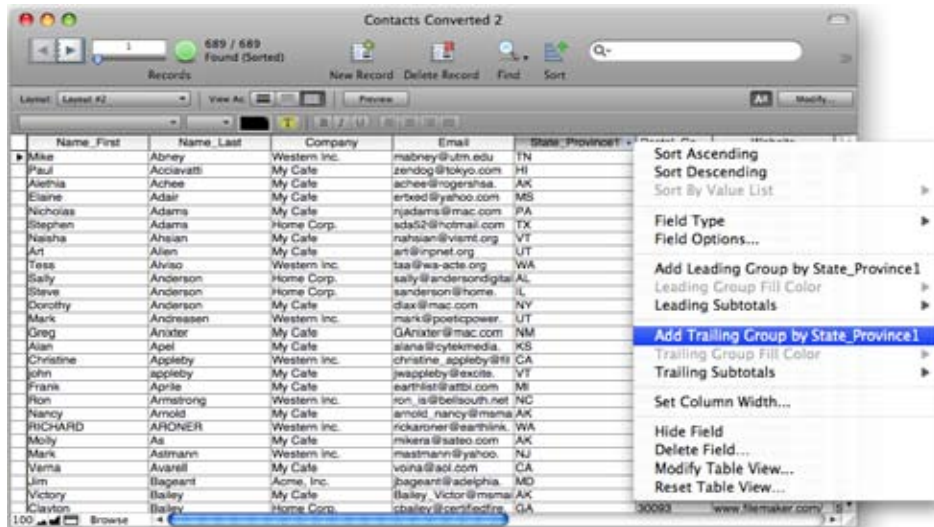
Contacts Converted 2

1

689 / 689
Found (Sorted)

Records

New Record Delete Record Find Sort

Layout: Layout #2 View As: Preview Modify...

| Name_First | Name_Last | Company | Email | State_Province1 | Postal_Co | Website |
|---|---|---|---|---|---|---|
| Mike | Abney | Western Inc. | mabney@utm.edu | TN | | |
| Paul | Acciavatti | My Cafe | zendog@tokyo.com | HI | | |
| Alethia | Achee | My Cafe | achee@rogershsa. | AK | | |
| Elaine | Adair | My Cafe | erbxed@yahoo.com | MS | | |
| Nicholas | Adams | My Cafe | njadams@mac.com | PA | | |
| Stephen | Adams | Home Corp. | sda52@hotmail.com | TX | | |
| Naisha | Ahsian | My Cafe | nahsian@vismt.org | VT | | |
| Art | Allen | My Cafe | art@inpnet.org | UT | | |
| Tess | Alviso | Western Inc. | taa@ws-acte.org | WA | | |
| Sally | Anderson | Home Corp. | sally@andersondigital | AL | | |
| Steve | Anderson | Home Corp. | sanderson@home. | IL | | |
| Dorothy | Anderson | My Cafe | dlax@mac.com | NY | | |
| Mark | Andreasen | Western Inc. | mark@poeticpower. | UT | | |
| Greg | Anixter | My Cafe | GAnixter@mac.com | NM | | |
| Alan | Apel | My Cafe | alana@cytekmedia. | KS | | |
| Christine | Appleby | Western Inc. | christine_appleby@ttl | CA | | |
| john | appleby | My Cafe | jwappleby@excite. | VT | | |
| Frank | Aprile | My Cafe | earthlist@attbi.com | MI | | |
| Ron | Armstrong | Western Inc. | ron_is@bellsouth.net | NC | | |
| Nancy | Arnold | My Cafe | arnold_nancy@msma | AK | | |
| RICHARD | ARONER | Western Inc. | rickaroner@earthlink. | WA | | |
| Molly | As | My Cafe | mikera@sateo.com | AK | | |
| Mark | Astmann | Western Inc. | mastmann@yahoo. | NJ | | |
| Verna | Avarell | My Cafe | voina@aol.com | CA | | |
| Jim | Bageant | Acme, Inc. | jbageant@adelphia. | MD | | |
| Victory | Bailey | My Cafe | Bailey_Victor@msmai | AK | | |
| Clayton | Bailey | Home Corp. | cbailey@certifiedfire | GA | 30093 | www.filemaker.com |

Sort Ascending
Sort Descending
Sort By Value List
Field Type
Field Options...
Add Leading Group by State_Province1
Leading Group Fill Color
Leading Subtotals
Add Trailing Group by State_Province1
Trailing Group Fill Color
Trailing Subtotals
Set Column Width...
Hide Field
Delete Field...
Modify Table View...
Reset Table View...

100 Browse